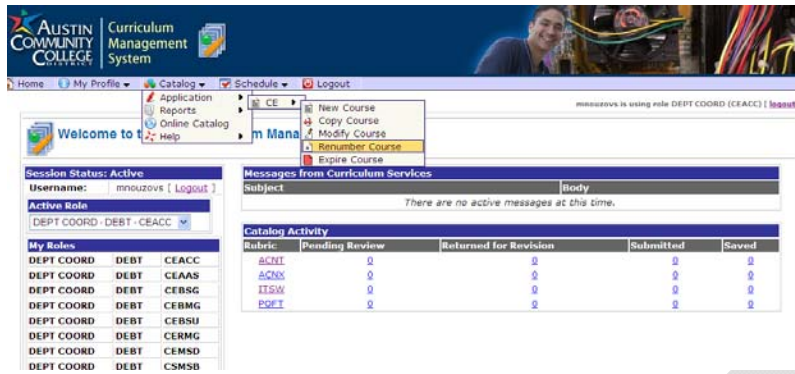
AUSTIN COMMUNITY COLLEGE DISTRICT
Curriculum Management System

Home | My Profile | Catalog | Schedule | Logout

Application
Reports
Online Catalog
Help

CE

New Course
Copy Course
Modify Course
Renumber Course
Expire Course

mnouzovs is using role DEPT COORD (CEACC) | logout

Welcome to t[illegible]m Mana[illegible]

Session Status: Active
Username: mnouzovs [ Logout ]
Active Role
DEPT COORD - DEBT - CEACC

My Roles
| DEPT COORD | DEBT | CEACC |
|---|---|---|
| DEPT COORD | DEBT | CEAAS |
| DEPT COORD | DEBT | CEBSG |
| DEPT COORD | DEBT | CEBMG |
| DEPT COORD | DEBT | CEBSU |
| DEPT COORD | DEBT | CERMG |
| DEPT COORD | DEBT | CEMSD |
| DEPT COORD | DEBT | CSMSB |

Messages from Curriculum Services
| Subject | Body |
|---|---|
| There are no active messages at this time. | |

Catalog Activity
| Rubric | Pending Review | Returned for Revision | Submitted | Saved |
|---|---|---|---|---|
| ACNT | 0 | 0 | 0 | 0 |
| ACNX | 0 | 0 | 0 | 0 |
| ITSW | 0 | 0 | 0 | 0 |
| POFT | 0 | 0 | 0 | 0 |